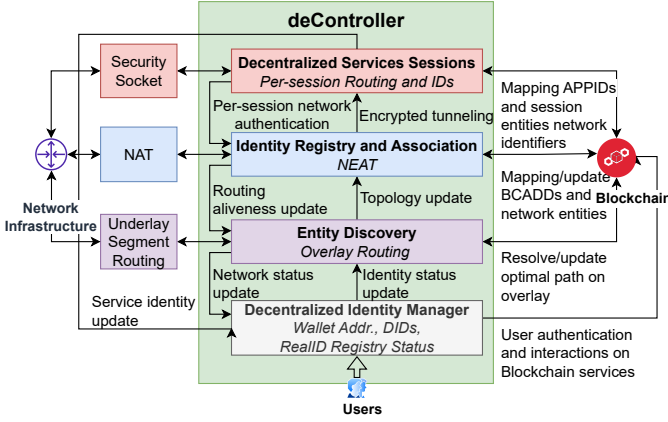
deController

Security Socket

NAT

Underlay Segment Routing

Network Infrastructure

Decentralized Services Sessions
Per-session Routing and IDs

Per-session network authentication

Encrypted tunneling

Identity Registry and Association
NEAT

Routing aliveness update

Topology update

Entity Discovery
Overlay Routing

Network status update

Identity status update

Decentralized Identity Manager
Wallet Addr., DIDs, RealID Registry Status

Service identity update

Users

Mapping APPIDs and session entities network identifiers

Mapping/update BCADDs and network entities

Blockchain

Resolve/update optimal path on overlay

User authentication and interactions on Blockchain services